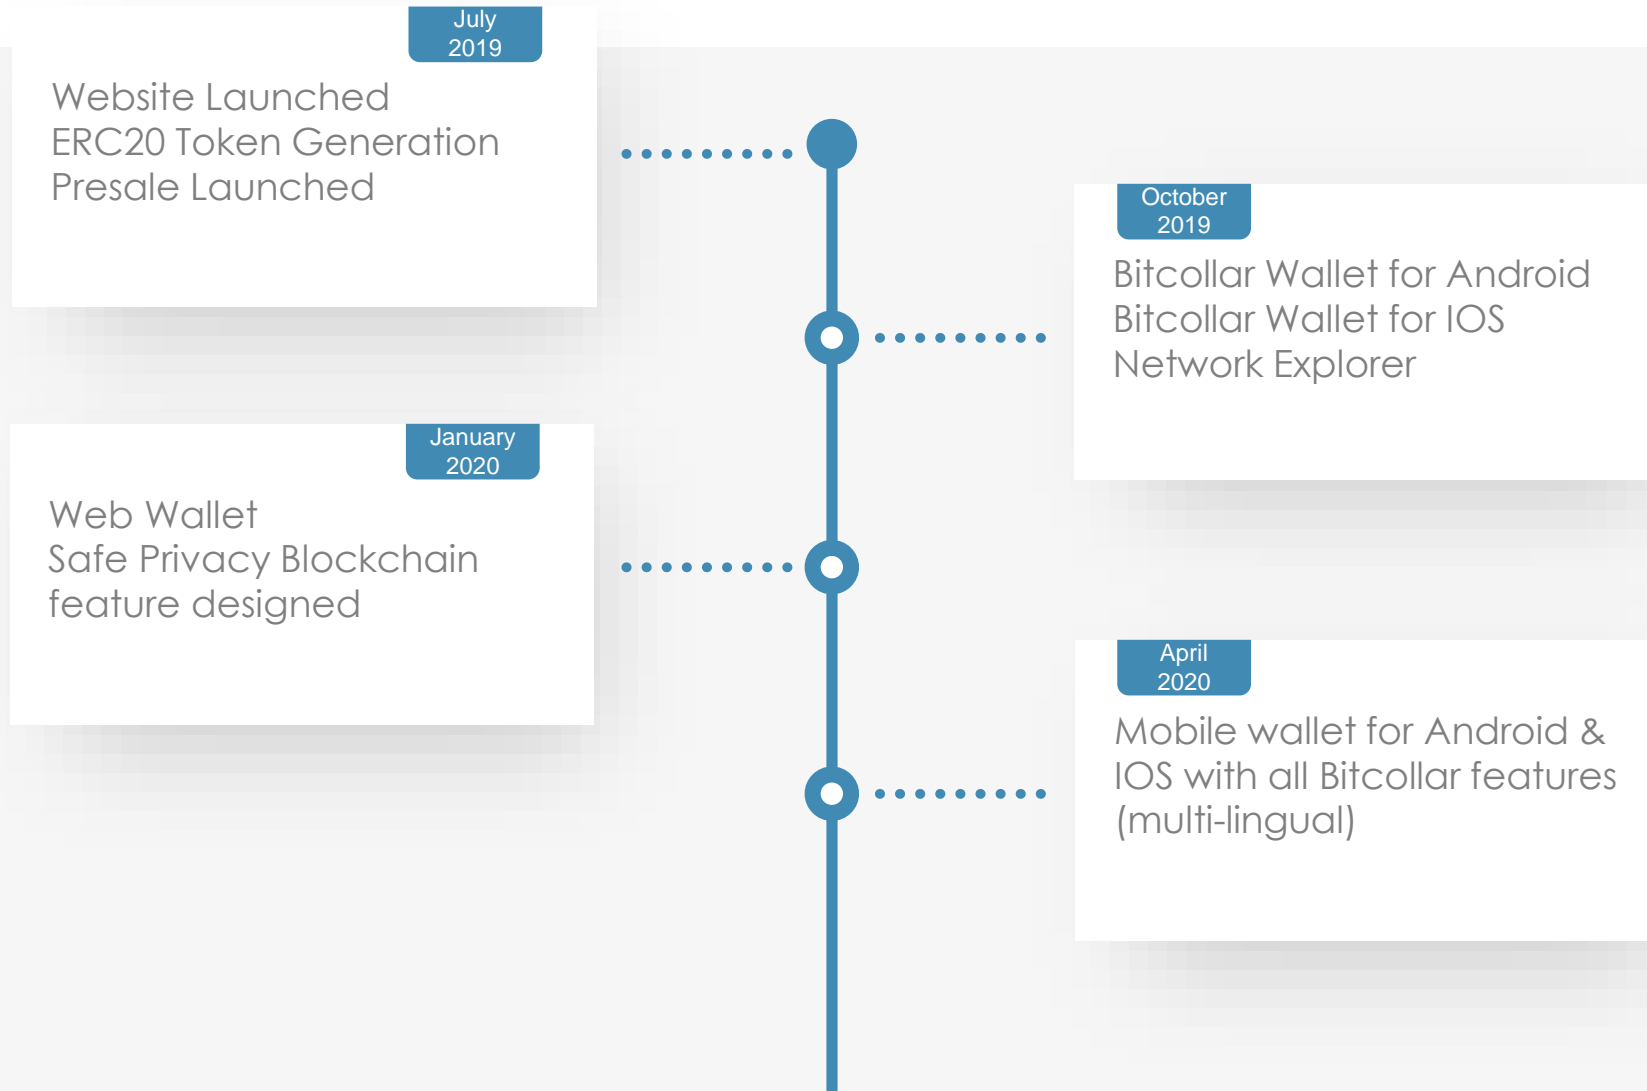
July 2019

Website Launched
ERC20 Token Generation
Presale Launched

October 2019

Bitcollar Wallet for Android
Bitcollar Wallet for IOS
Network Explorer

January 2020

Web Wallet
Safe Privacy Blockchain feature designed

April 2020

Mobile wallet for Android & IOS with all Bitcollar features (multi-lingual)